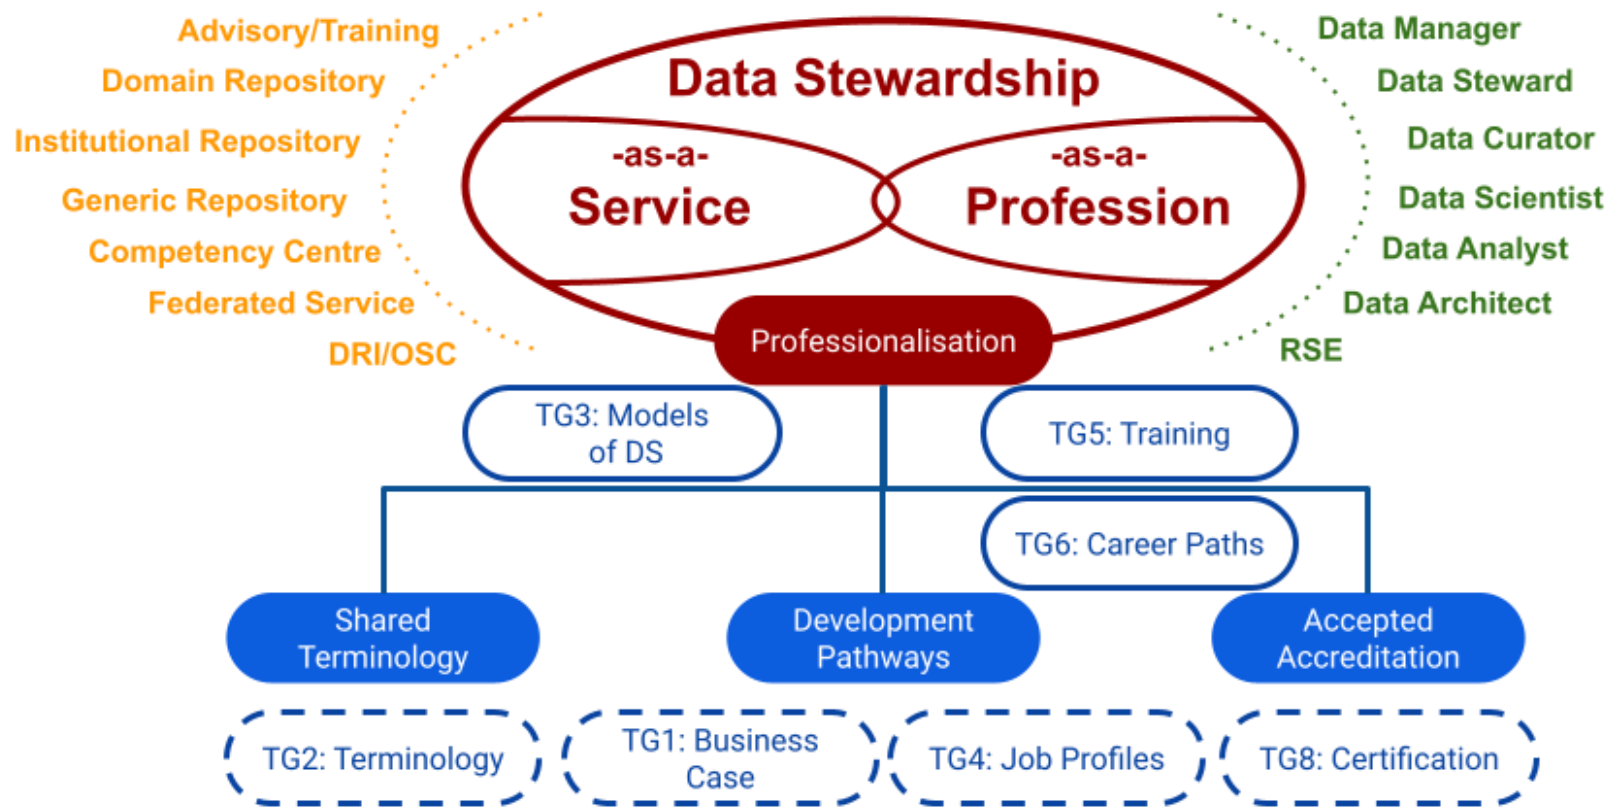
Advisory/Training
Domain Repository
Institutional Repository
Generic Repository
Competency Centre
Federated Service
DRI/OSC

Data Stewardship

-as-a-
Service

-as-a-
Profession

Data Manager
Data Steward
Data Curator
Data Scientist
Data Analyst
Data Architect
RSE

Professionalisation

TG3: Models of DS

TG5: Training

TG6: Career Paths

Shared Terminology

Development Pathways

Accepted Accreditation

TG2: Terminology

TG1: Business Case

TG4: Job Profiles

TG8: Certification